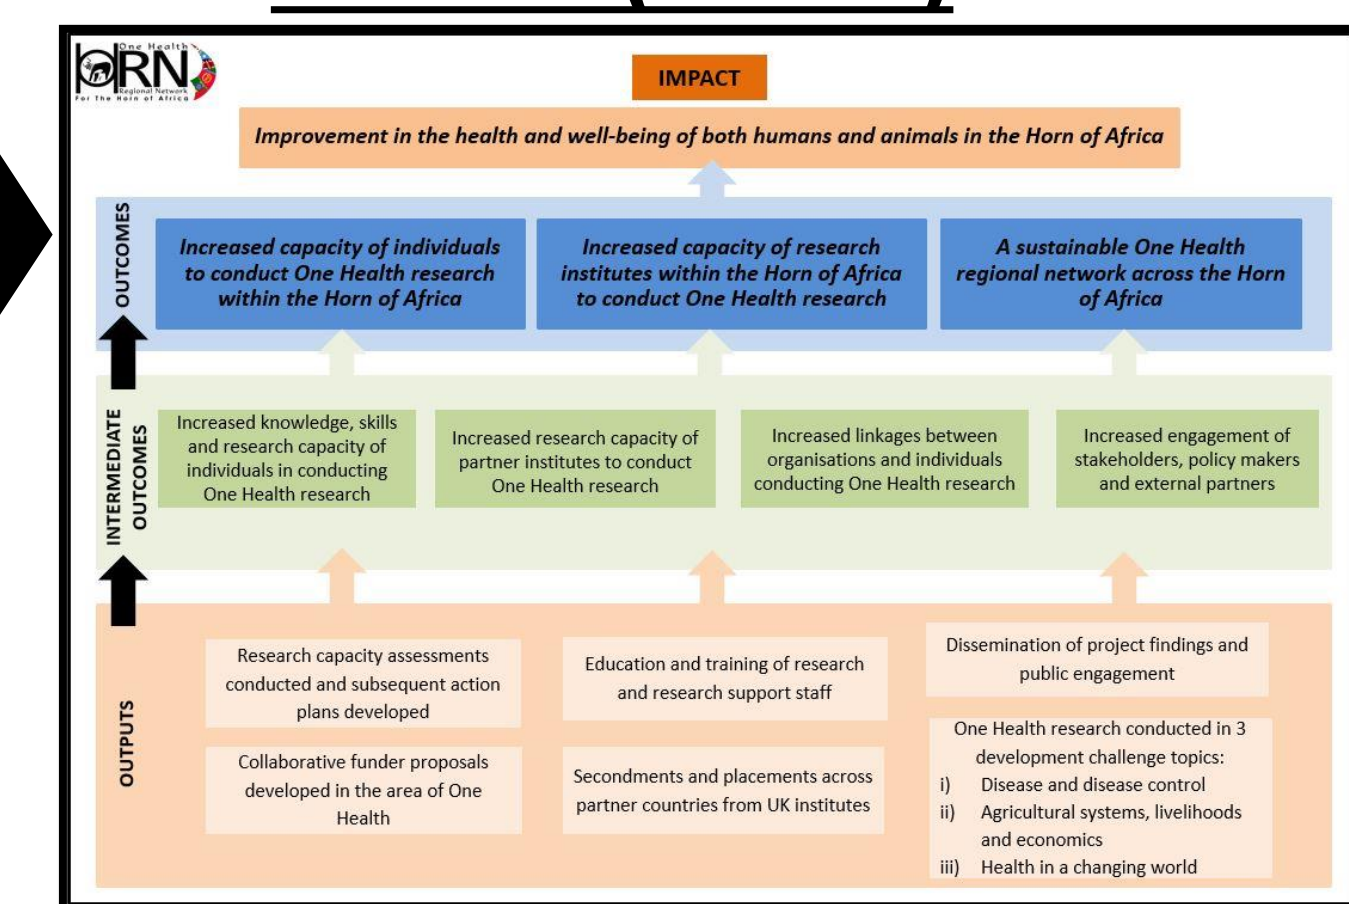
One Health
RN
Regional Network
For The Horn of Africa

IMPACT

Improvement in the health and well-being of both humans and animals in the Horn of Africa

OUTCOMES

Increased capacity of individuals to conduct One Health research within the Horn of Africa

Increased capacity of research institutes within the Horn of Africa to conduct One Health research

A sustainable One Health regional network across the Horn of Africa

INTERMEDIATE OUTCOMES

Increased knowledge, skills and research capacity of individuals in conducting One Health research

Increased research capacity of partner institutes to conduct One Health research

Increased linkages between organisations and individuals conducting One Health research

Increased engagement of stakeholders, policy makers and external partners

OUTPUTS

Research capacity assessments conducted and subsequent action plans developed

Education and training of research and research support staff

Dissemination of project findings and public engagement

Collaborative funder proposals developed in the area of One Health

Secondments and placements across partner countries from UK institutes

One Health research conducted in 3 development challenge topics:
i) Disease and disease control
ii) Agricultural systems, livelihoods and economics
iii) Health in a changing world